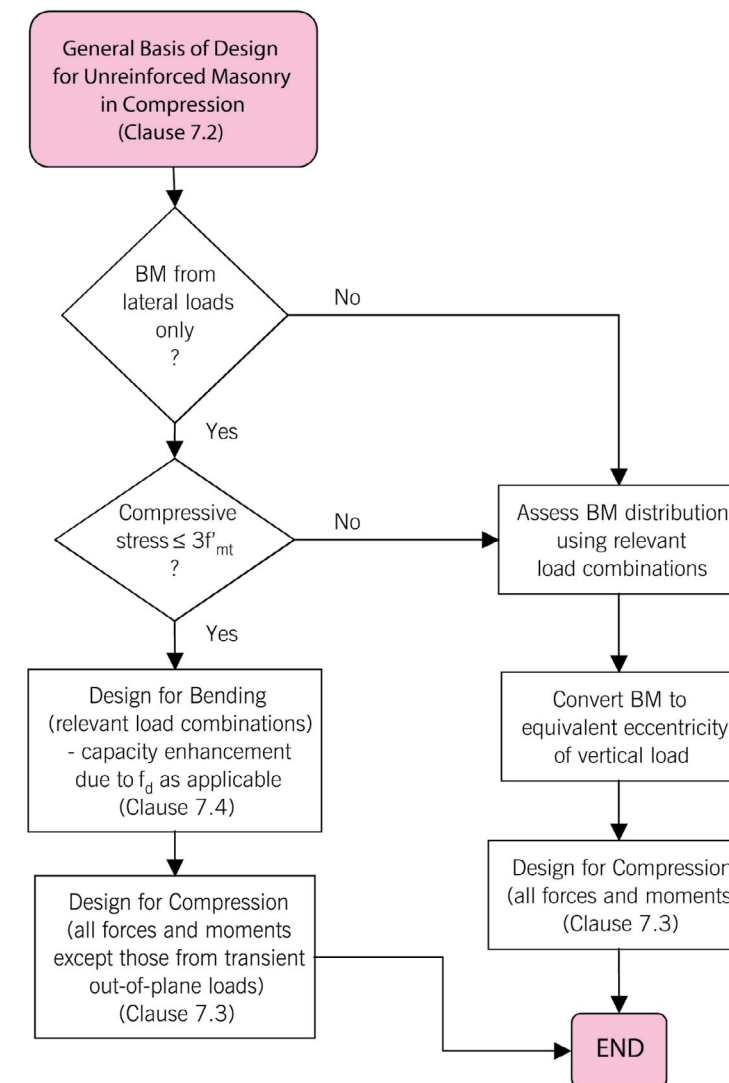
General Basis of Design for Unreinforced Masonry in Compression (Clause 7.2)

BM from lateral loads only ?

No

Yes

Compressive stress $\leq 3f'_{mt}$ ?

No

Yes

Assess BM distribution using relevant load combinations

Design for Bending (relevant load combinations) - capacity enhancement due to $f_d$ as applicable (Clause 7.4)

Convert BM to equivalent eccentricity of vertical load

Design for Compression (all forces and moments (Clause 7.3)

Design for Compression (all forces and moments except those from transient out-of-plane loads) (Clause 7.3)

END